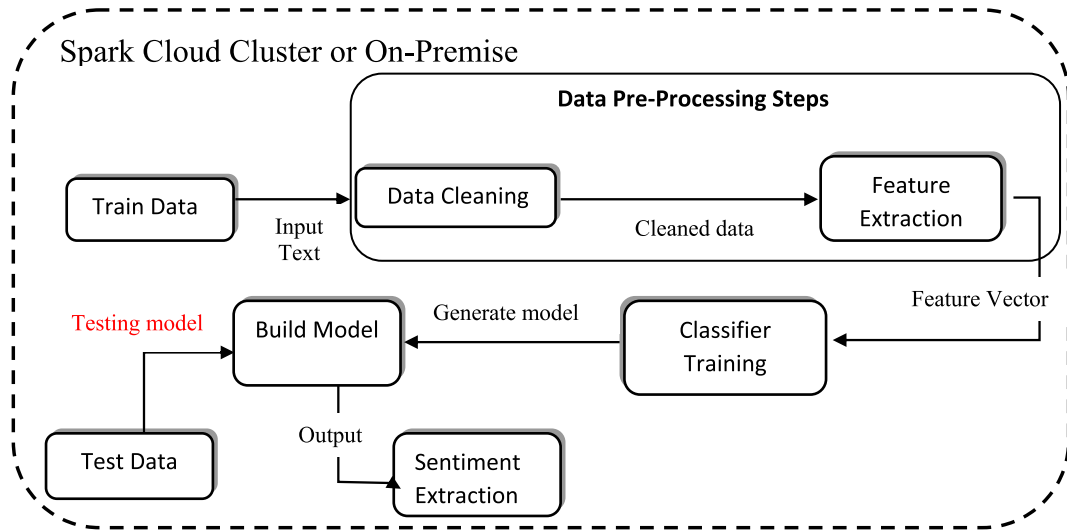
Spark Cloud Cluster or On-Premise

Data Pre-Processing Steps

Train Data

Input Text

Data Cleaning

Cleaned data

Feature Extraction

Feature Vector

Testing model

Build Model

Generate model

Classifier Training

Test Data

Output

Sentiment Extraction